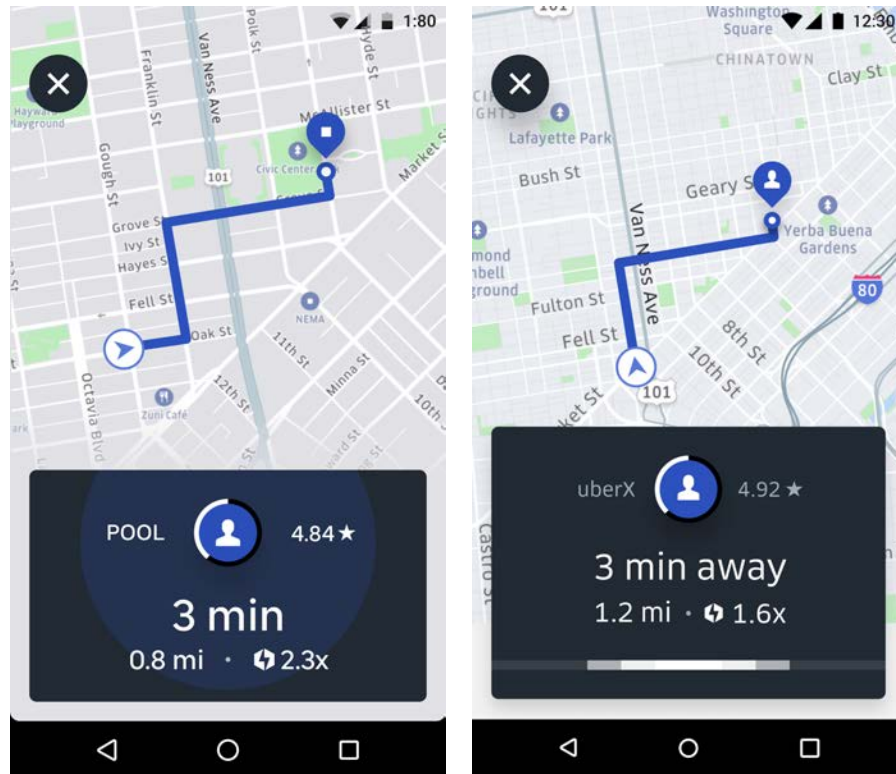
1:80

Polk St
Hyde St
Van Ness Ave
Franklin St
McAllister St
Hayward Playground
Gough St
Civic Center
Market St
101
Grove St
Ivy St
Hayes St
Fell St
NEMA
Oak St
11th St
Minna St
12th St
Zuni Café
Octavia Blvd
10th

POOL
4.84 ★
3 min
0.8 mi · 2.3x

12:30

Washington Square
CHINATOWN
Clay St
Lafayette Park
Bush St
Geary St
Van Ness Ave
Yerba Buena Gardens
Fulton St
80
Fell St
8th St
10th St
101
Castro St

uberX
4.92 ★
3 min away
1.2 mi · 1.6x